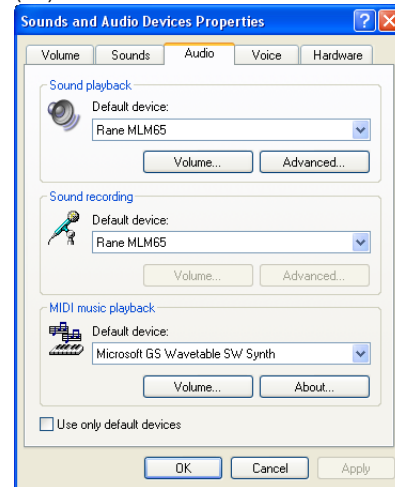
Sounds and Audio Devices Properties

Volume | Sounds | Audio | Voice | Hardware

Sound playback
Default device:
Rane MLM65
Volume... Advanced...

Sound recording
Default device:
Rane MLM65
Volume... Advanced...

MIDI music playback
Default device:
Microsoft GS Wavetable SW Synth
Volume... About...

Use only default devices

OK Cancel Apply